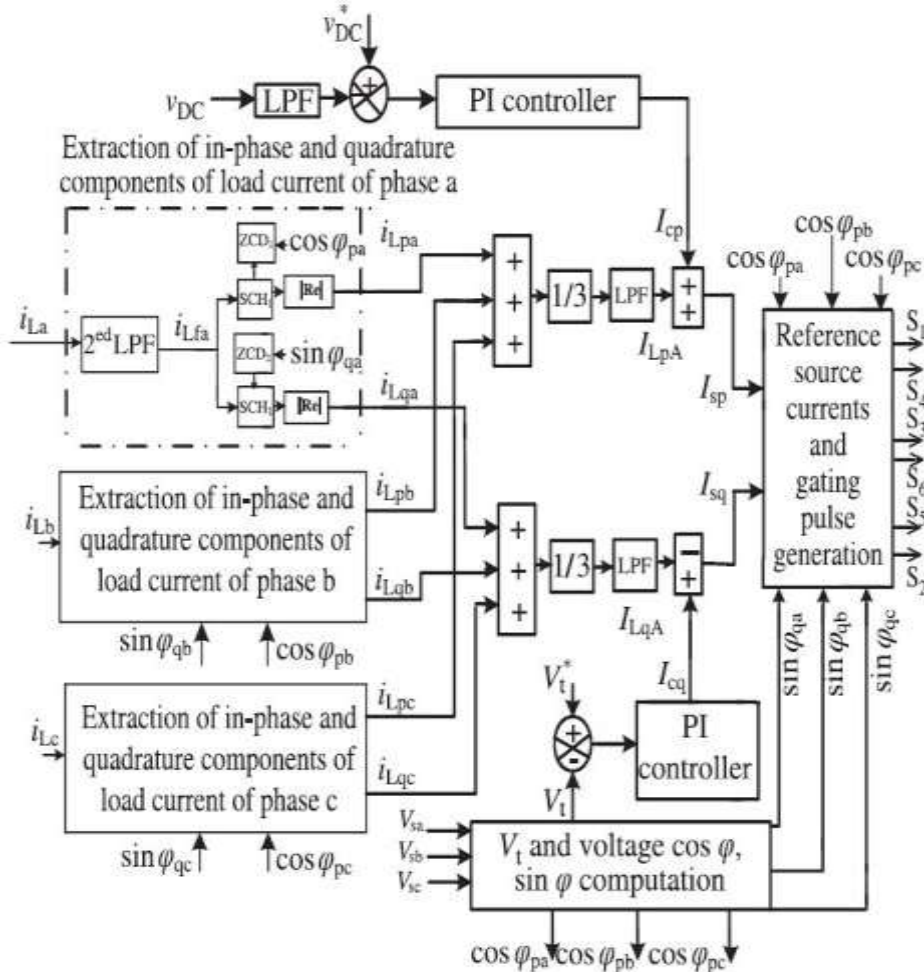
$v_{DC}^*$
$v_{DC}$ LPF + PI controller

Extraction of in-phase and quadrature components of load current of phase a

$i_{La}$ 2$^{ed}$LPF $i_{Lfa}$ ZCD$_1$ $\cos\varphi_{pa}$ SCH$_1$ |Re| $i_{Lpa}$ ZCD$_2$ $\sin\varphi_{qa}$ SCH$_2$ |Re| $i_{Lqa}$

+ + + 1/3 LPF $I_{cp}$ + + $I_{LpA}$

$\cos\varphi_{pb}$ $\cos\varphi_{pa}$ $\cos\varphi_{pc}$

$I_{sp}$ $I_{sq}$

Reference source currents and gating pulse generation

$S_{1}$ $S_{4}$ $S_{3}$ $S_{6}$ $S_{5}$ $S_{2}$

$i_{Lb}$ Extraction of in-phase and quadrature components of load current of phase b $i_{Lpb}$ $i_{Lqb}$

$\sin\varphi_{qb}$ $\cos\varphi_{pb}$

+ + + 1/3 LPF − + $I_{LqA}$

$i_{Lc}$ Extraction of in-phase and quadrature components of load current of phase c $i_{Lpc}$ $i_{Lqc}$

$\sin\varphi_{qc}$ $\cos\varphi_{pc}$

$V_t^*$ + - $V_t$ PI controller $I_{cq}$

$\sin\varphi_{qa}$ $\sin\varphi_{qb}$ $\sin\varphi_{qc}$

$V_{sa}$ $V_{sb}$ $V_{sc}$ $V_t$ and voltage $\cos\varphi$, $\sin\varphi$ computation

$\cos\varphi_{pa}$ $\cos\varphi_{pb}$ $\cos\varphi_{pc}$